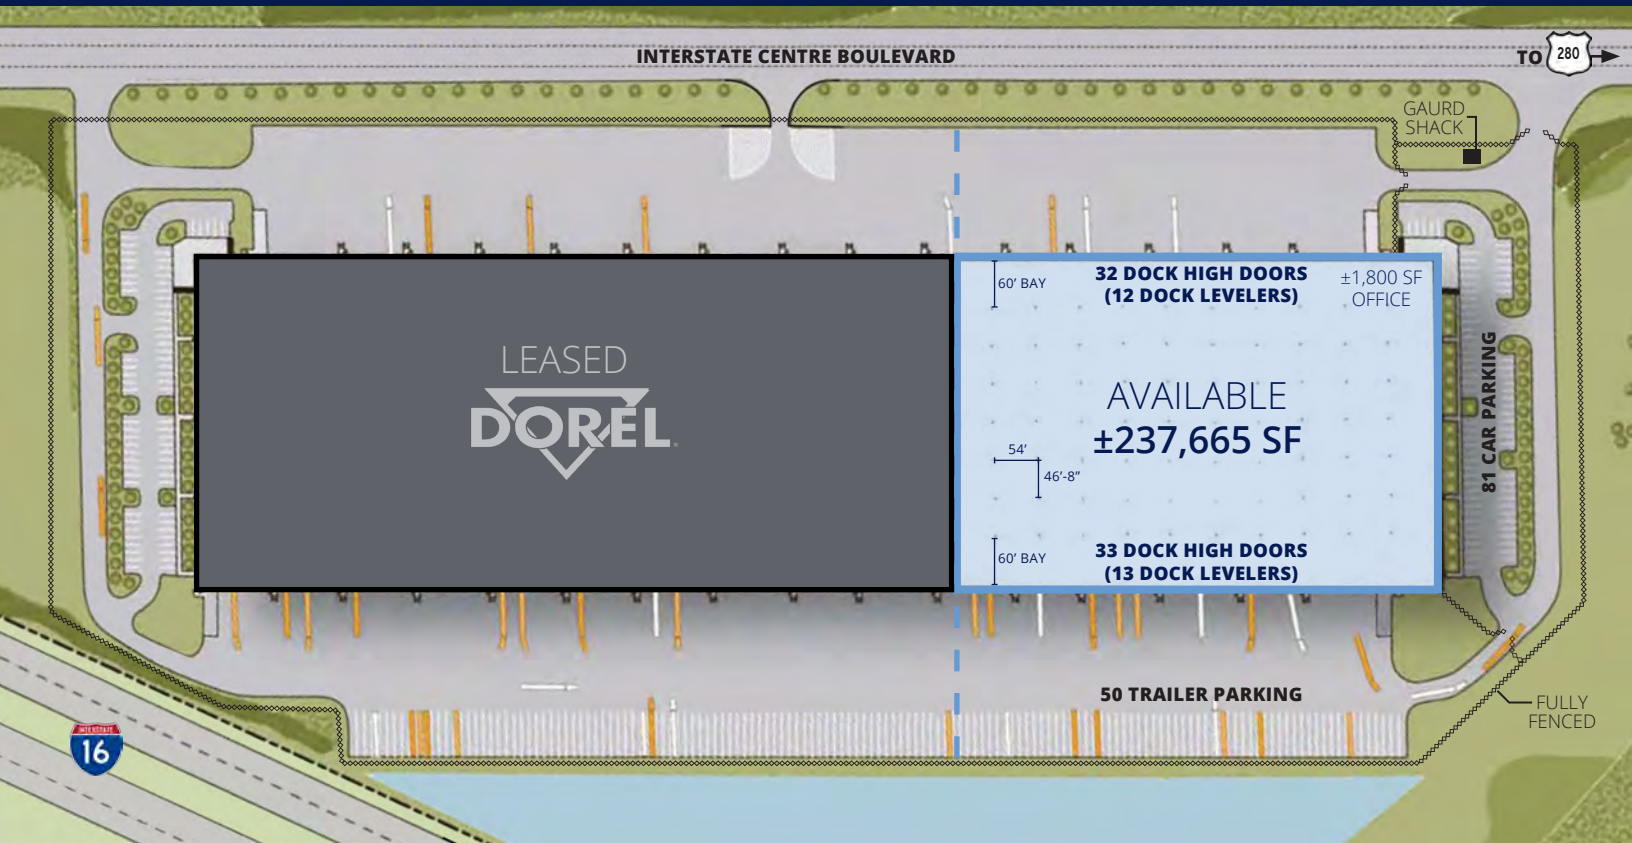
INTERSTATE CENTRE BOULEVARD

TO 280

GAURD SHACK

LEASED

DOREL

60' BAY

32 DOCK HIGH DOORS (12 DOCK LEVELERS)

±1,800 SF OFFICE

AVAILABLE ±237,665 SF

54'

46'-8"

81 CAR PARKING

60' BAY

33 DOCK HIGH DOORS (13 DOCK LEVELERS)

50 TRAILER PARKING

FULLY FENCED

INTERSTATE 16